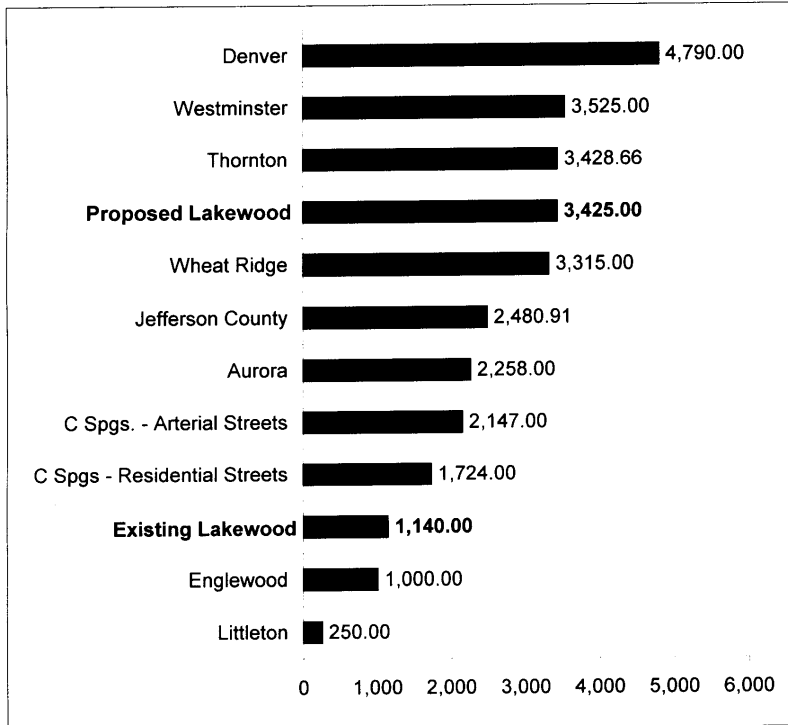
| | |
|---|---|
| Denver | 4,790.00 |
| Westminster | 3,525.00 |
| Thornton | 3,428.66 |
| **Proposed Lakewood** | **3,425.00** |
| Wheat Ridge | 3,315.00 |
| Jefferson County | 2,480.91 |
| Aurora | 2,258.00 |
| C Spgs. - Arterial Streets | 2,147.00 |
| C Spgs - Residential Streets | 1,724.00 |
| **Existing Lakewood** | **1,140.00** |
| Englewood | 1,000.00 |
| Littleton | 250.00 |

0 1,000 2,000 3,000 4,000 5,000 6,000